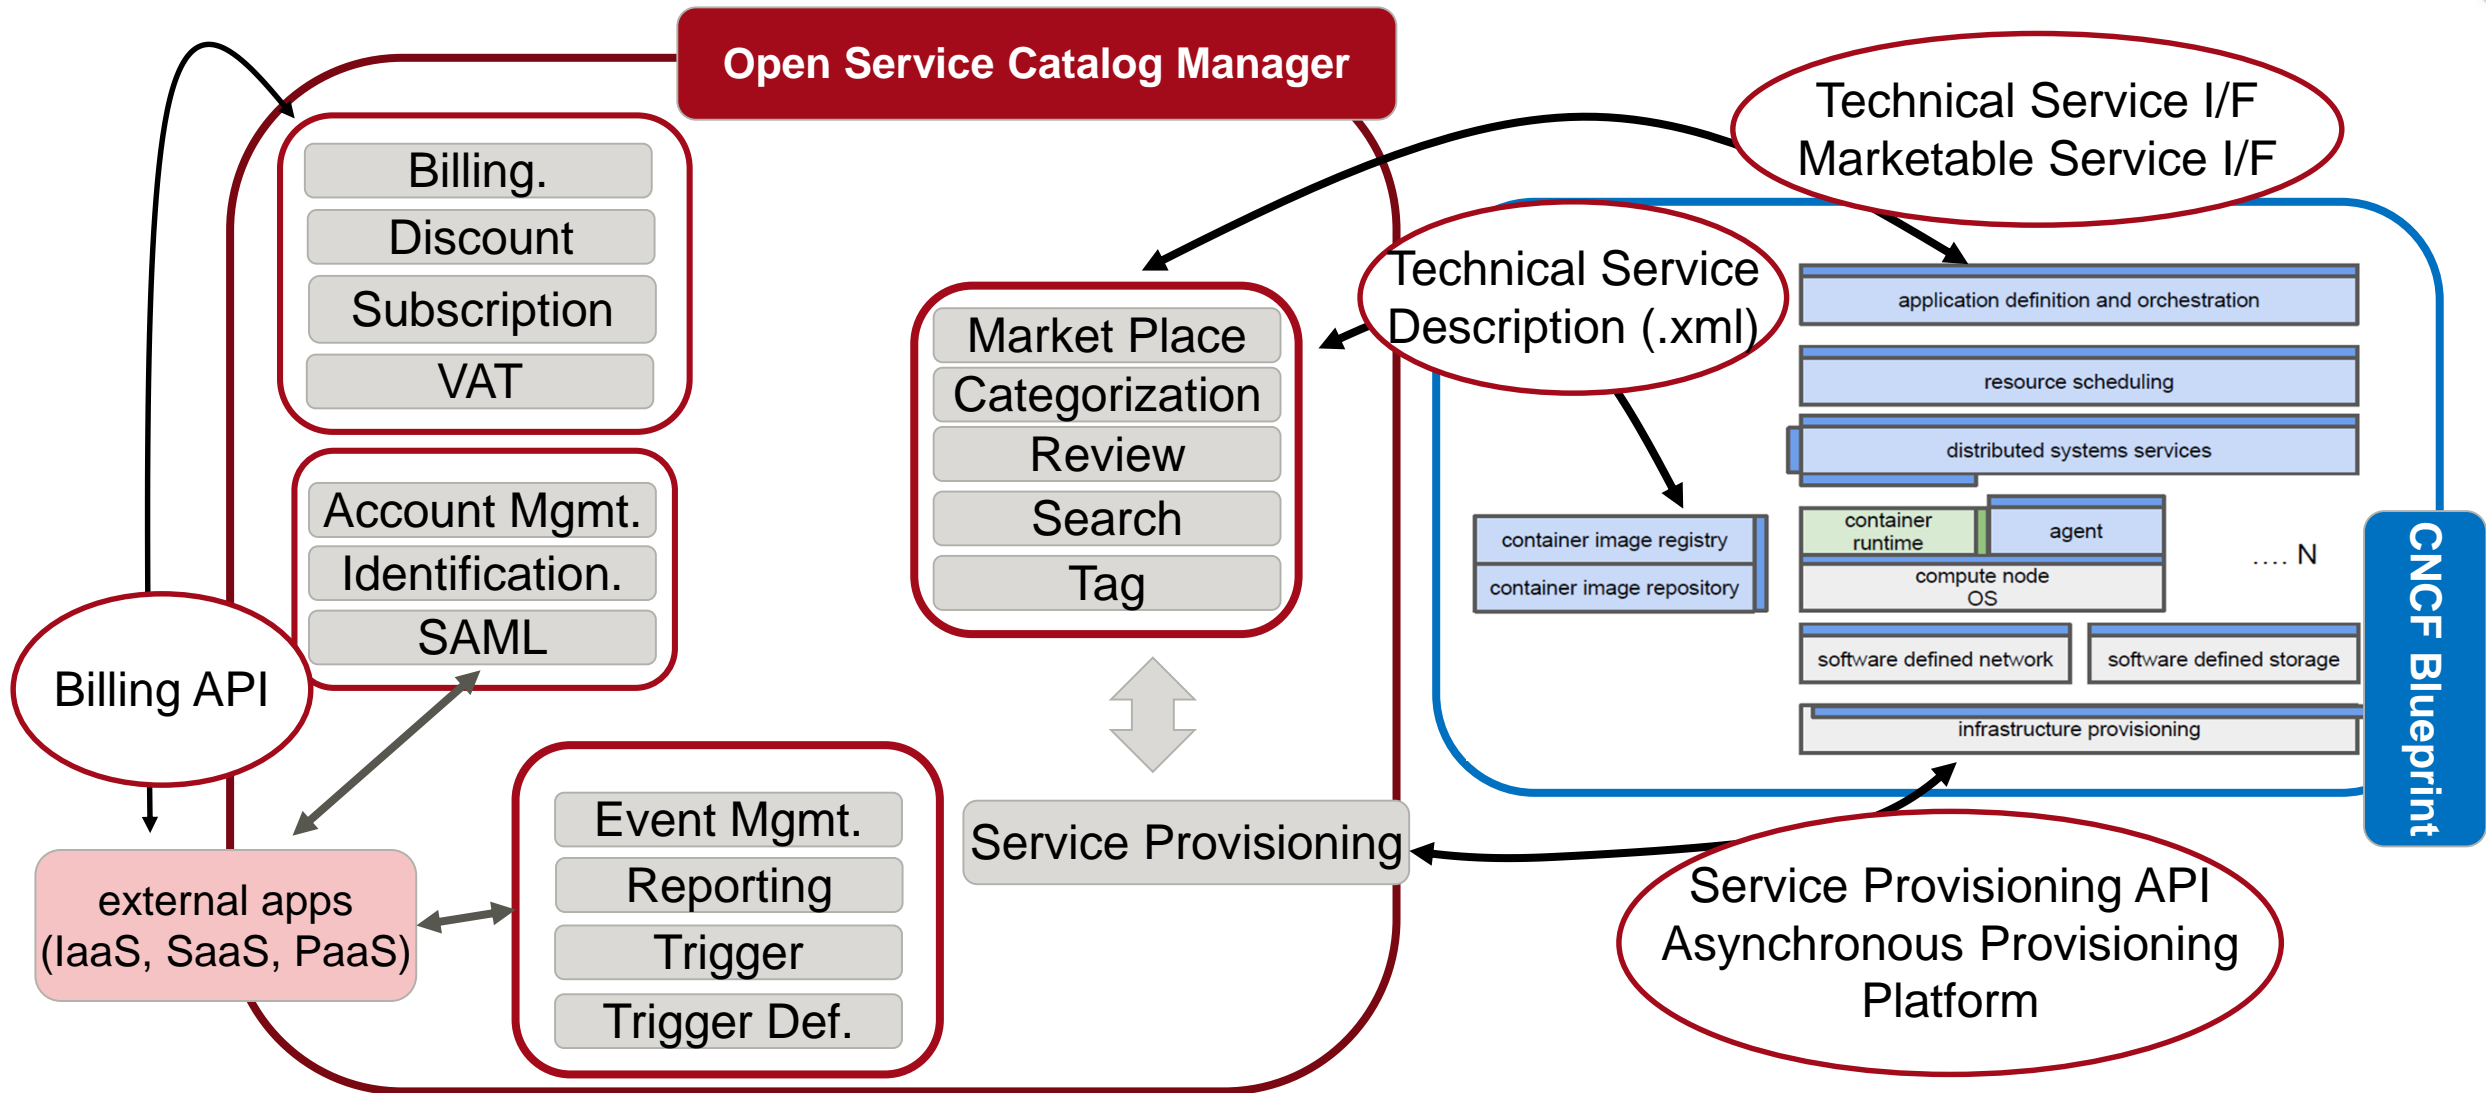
Open Service Catalog Manager

Technical Service I/F
Marketable Service I/F

Billing.
Discount
Subscription
VAT

Account Mgmt.
Identification.
SAML

Market Place
Categorization
Review
Search
Tag

Technical Service Description (.xml)

application definition and orchestration
resource scheduling
distributed systems services
container image registry
container image repository
container runtime
agent
compute node
OS
.... N
software defined network
software defined storage
infrastructure provisioning

CNCF Blueprint

Billing API

external apps (IaaS, SaaS, PaaS)

Event Mgmt.
Reporting
Trigger
Trigger Def.

Service Provisioning

Service Provisioning API
Asynchronous Provisioning Platform